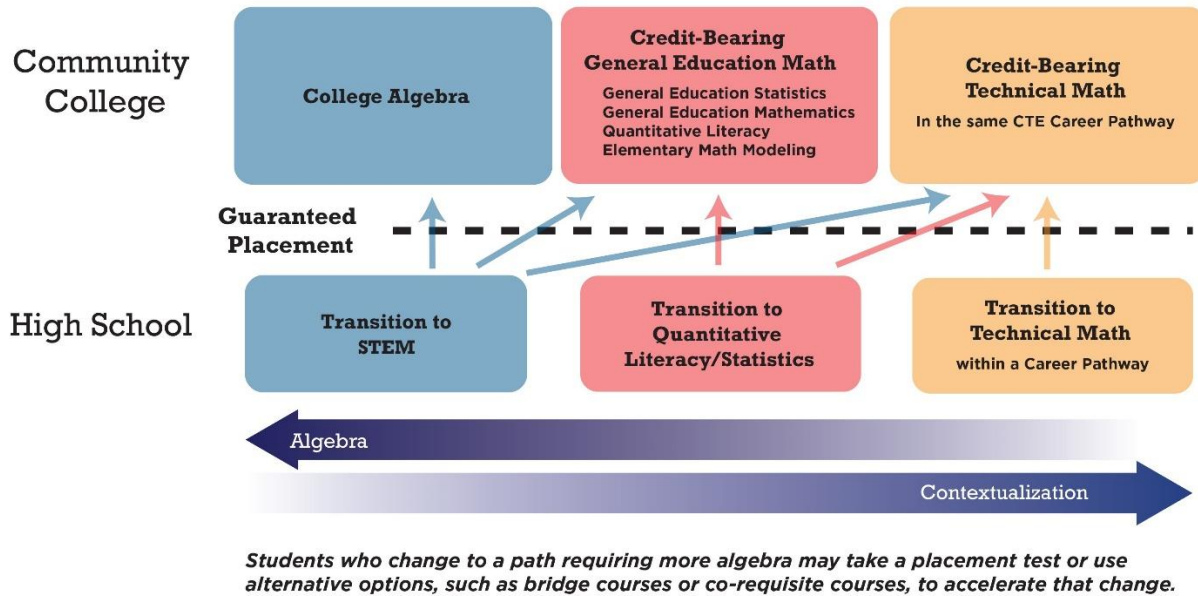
Community College

College Algebra

Credit-Bearing General Education Math

General Education Statistics
General Education Mathematics
Quantitative Literacy
Elementary Math Modeling

Credit-Bearing Technical Math

In the same CTE Career Pathway

Guaranteed Placement

High School

Transition to STEM

Transition to Quantitative Literacy/Statistics

Transition to Technical Math

within a Career Pathway

Algebra

Contextualization

Students who change to a path requiring more algebra may take a placement test or use alternative options, such as bridge courses or co-requisite courses, to accelerate that change.